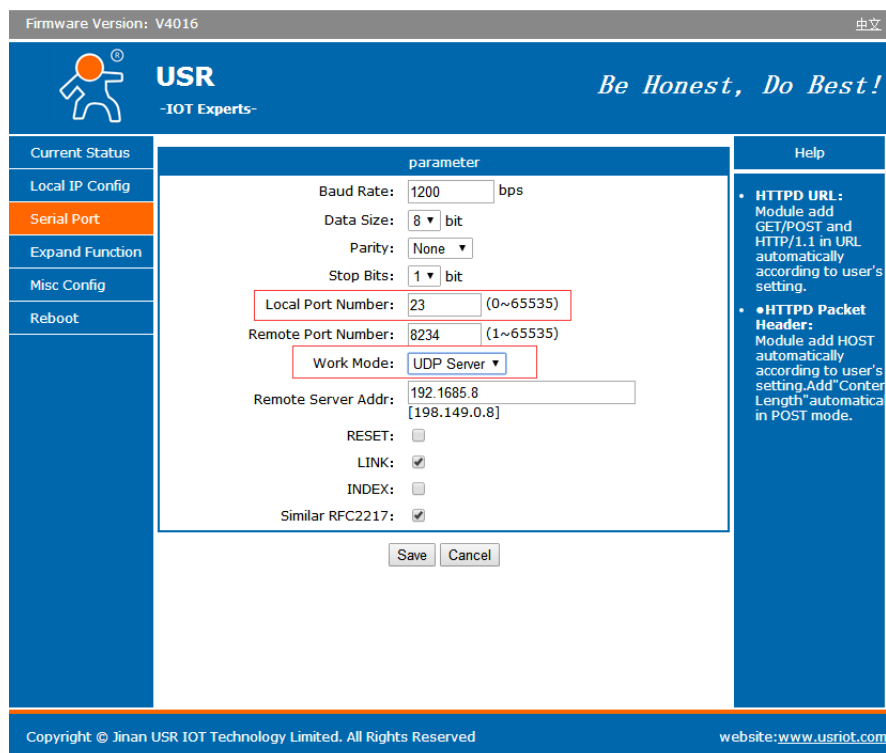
Firmware Version: V4016

中文

USR
-IOT Experts-

Be Honest, Do Best!

Current Status
Local IP Config
Serial Port
Expand Function
Misc Config
Reboot

parameter

Baud Rate: 1200 bps
Data Size: 8 bit
Parity: None
Stop Bits: 1 bit
Local Port Number: 23 (0~65535)
Remote Port Number: 8234 (1~65535)
Work Mode: UDP Server
Remote Server Addr: 192.1685.8
[198.149.0.8]
RESET:
LINK:
INDEX:
Similar RFC2217:

Save Cancel

Help

- HTTPD URL: Module add GET/POST and HTTP/1.1 in URL automatically according to user's setting.
- ●HTTPD Packet Header: Module add HOST automatically according to user's setting.Add"Conter Length"automatica in POST mode.

Copyright © Jinan USR IOT Technology Limited. All Rights Reserved

website:www.usriot.com